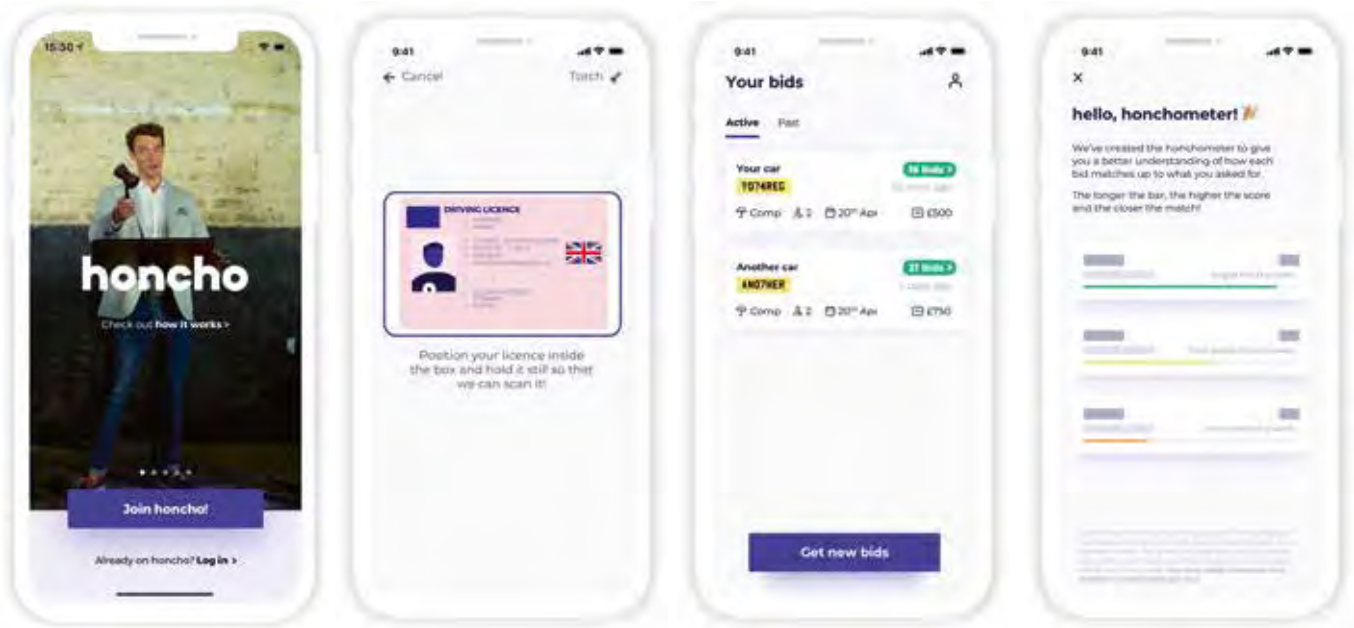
15:30

honcho

Check out how it works >

Join honcho!

Already on honcho? Log in >

9:41

← Cancel

Torch

DRIVING LICENCE

Position your licence inside the box and hold it still so that we can scan it!

9:41

Your bids

Active Past

Your car

YO74REG

16 bids >

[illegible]

Comp 2 20th Apr £500

Another car

ANOTHER

27 bids >

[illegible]

Comp 2 20th Apr £750

Get new bids

9:41

×

hello, honchometer!

We've created the honchometer to give you a better understanding of how each bid matches up to what you asked for.

The longer the bar, the higher the score and the closer the match!

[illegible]